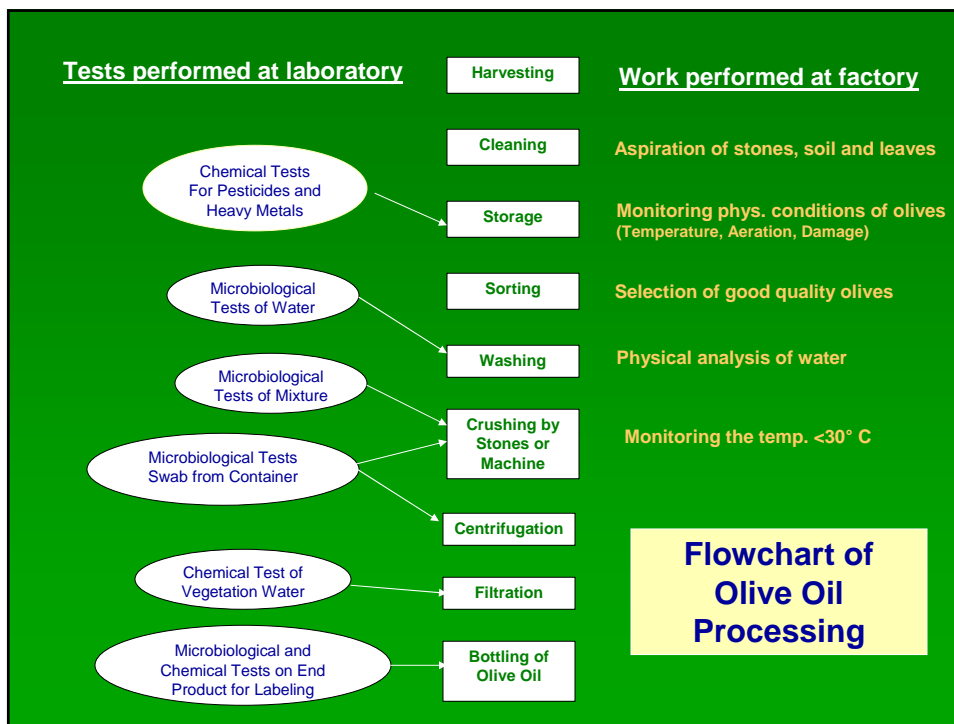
Tests performed at laboratory

Harvesting

Work performed at factory

Cleaning

Aspiration of stones, soil and leaves

Chemical Tests For Pesticides and Heavy Metals

Storage

Monitoring phys. conditions of olives (Temperature, Aeration, Damage)

Microbiological Tests of Water

Sorting

Selection of good quality olives

Washing

Physical analysis of water

Microbiological Tests of Mixture

Crushing by Stones or Machine

Monitoring the temp. <30° C

Microbiological Tests Swab from Container

Centrifugation

Flowchart of Olive Oil Processing

Chemical Test of Vegetation Water

Filtration

Microbiological and Chemical Tests on End Product for Labeling

Bottling of Olive Oil